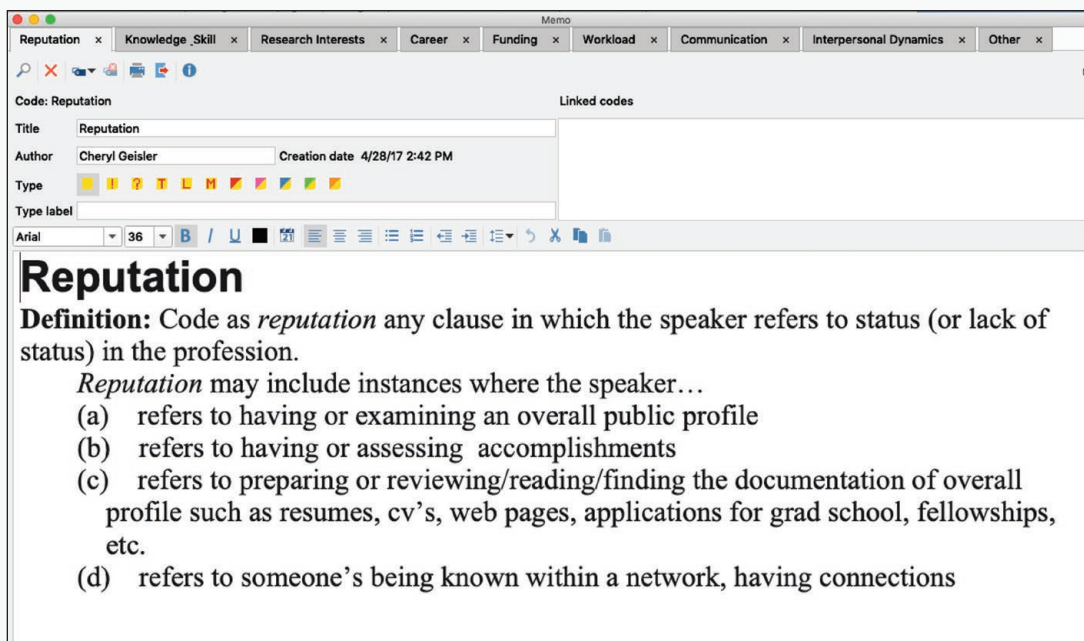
Memo

Reputation × | Knowledge_Skill × | Research Interests × | Career × | Funding × | Workload × | Communication × | Interpersonal Dynamics × | Other ×

Code: Reputation

Linked codes

Title Reputation

Author Cheryl Geisler

Creation date 4/28/17 2:42 PM

Type ! ? T L M

Type label

Arial 36 B I U

Reputation

**Definition:** Code as *reputation* any clause in which the speaker refers to status (or lack of status) in the profession.

*Reputation* may include instances where the speaker…

(a) refers to having or examining an overall public profile

(b) refers to having or assessing accomplishments

(c) refers to preparing or reviewing/reading/finding the documentation of overall profile such as resumes, cv's, web pages, applications for grad school, fellowships, etc.

(d) refers to someone's being known within a network, having connections